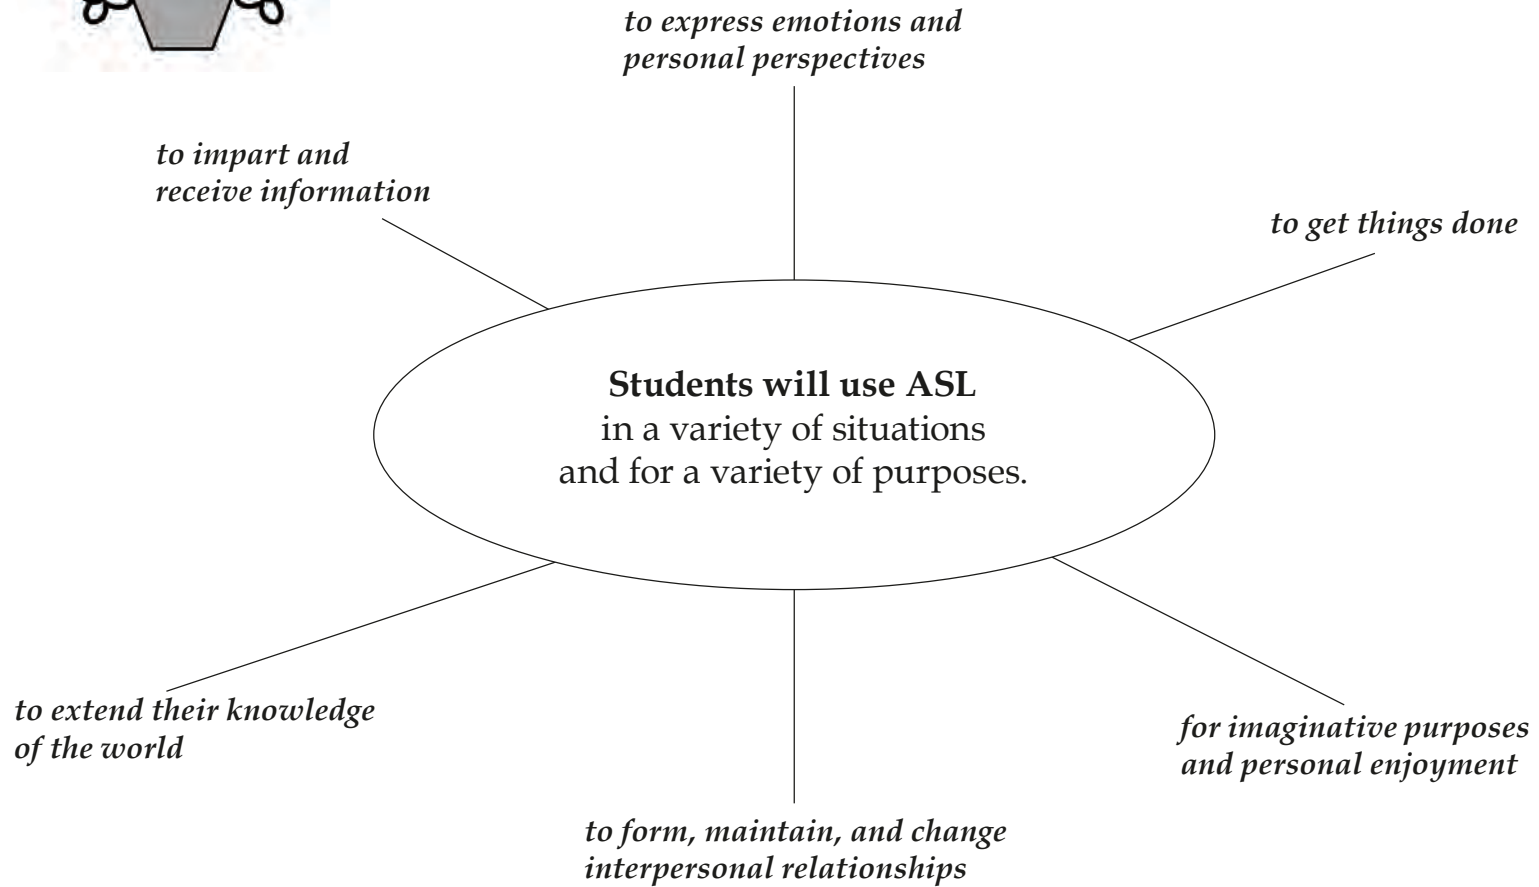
to express emotions and personal perspectives

to impart and receive information

to get things done

**Students will use ASL**
in a variety of situations
and for a variety of purposes.

to extend their knowledge of the world

for imaginative purposes and personal enjoyment

to form, maintain, and change interpersonal relationships